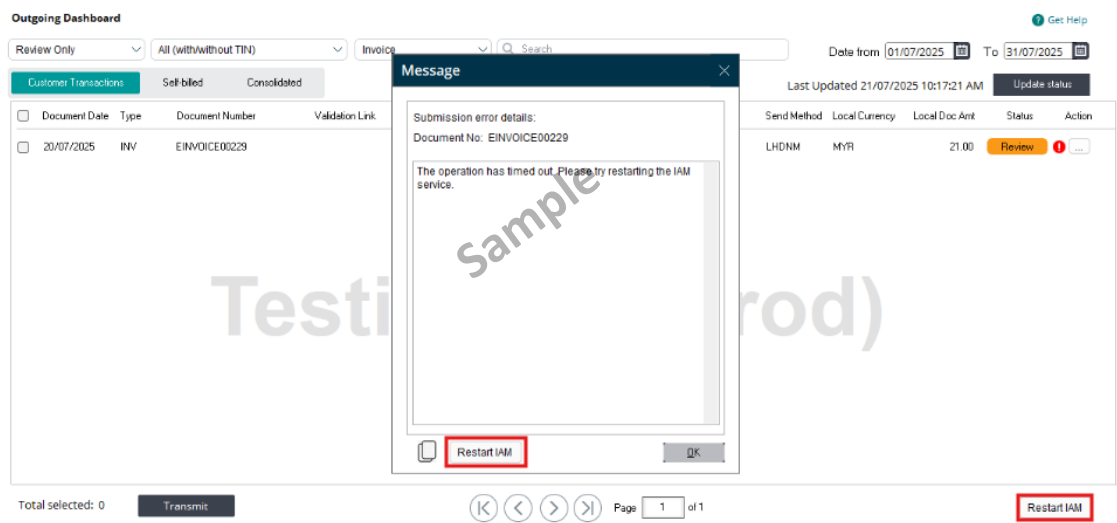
Outgoing Dashboard

Get Help

Review Only | All (with/without TIN) | Invoice | Search

Date from 01/07/2025 To 31/07/2025

Customer Transactions | Self-billed | Consolidated

Last Updated 21/07/2025 10:17:21 AM | Update status

| | Document Date | Type | Document Number | Validation Link | Send Method | Local Currency | Local Doc Amt | Status | Action |
|---|---|---|---|---|---|---|---|---|---|
| | 20/07/2025 | INV | EINVOICE00229 | | LHDNM | MYR | 21.00 | Review | ... |

Testi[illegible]rod)

Message

Submission error details:
Document No: EINVOICE00229

The operation has timed out. Please try restarting the IAM service.

Sample

Restart IAM

OK

Total selected: 0

Transmit

Page 1 of 1

Restart IAM